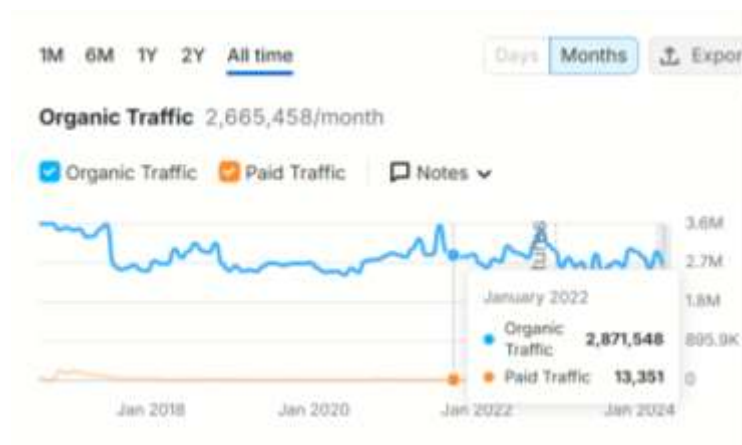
1M 6M 1Y 2Y All time

Days Months Expor

Organic Traffic 2,665,458/month

Organic Traffic Paid Traffic Notes

3.6M
2.7M
1.8M
895.9K
0

January 2022
Organic Traffic 2,871,548
Paid Traffic 13,351

Jan 2018 Jan 2020 Jan 2022 Jan 2024